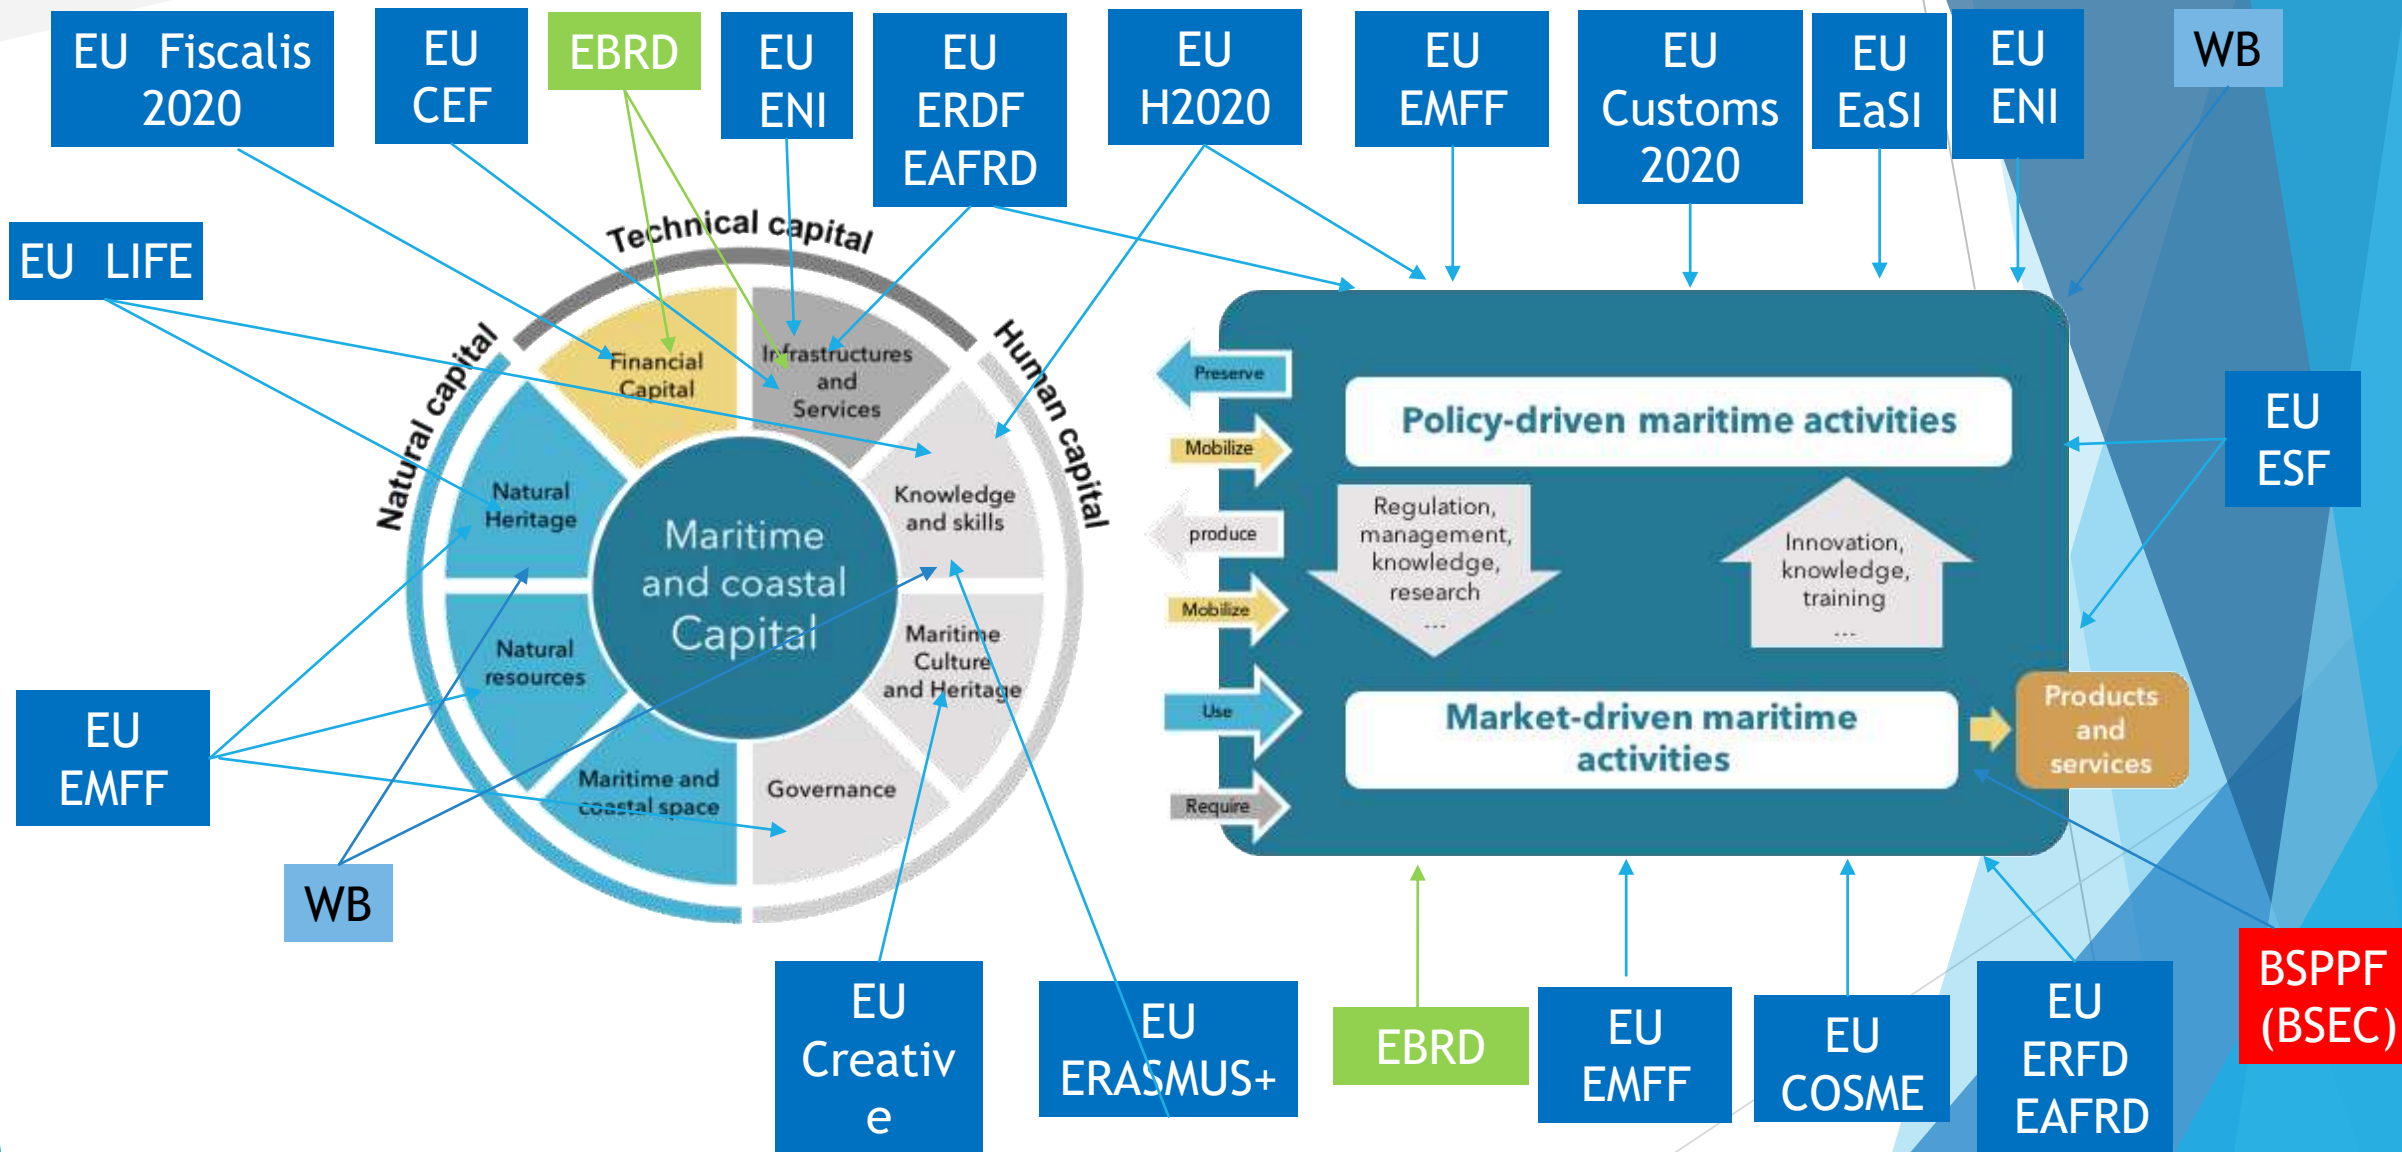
EU Fiscalis 2020

EU CEF

EBRD

EU ENI

EU ERDF EAFRD

EU H2020

EU EMFF

EU Customs 2020

EU EaSI

EU ENI

WB

EU LIFE

Technical capital

Natural capital

Human capital

Financial Capital

Infrastructures and Services

Natural Heritage

Knowledge and skills

Maritime and coastal Capital

Natural resources

Maritime Culture and Heritage

Maritime and coastal space

Governance

Preserve

Mobilize

produce

Mobilize

Use

Require

Policy-driven maritime activities

Regulation, management, knowledge, research ...

Innovation, knowledge, training ...

Market-driven maritime activities

Products and services

EU ESF

EU EMFF

WB

EU Creativ e

EU ERASMUS+

EBRD

EU EMFF

EU COSME

EU ERFD EAFRD

BSPPF (BSEC)